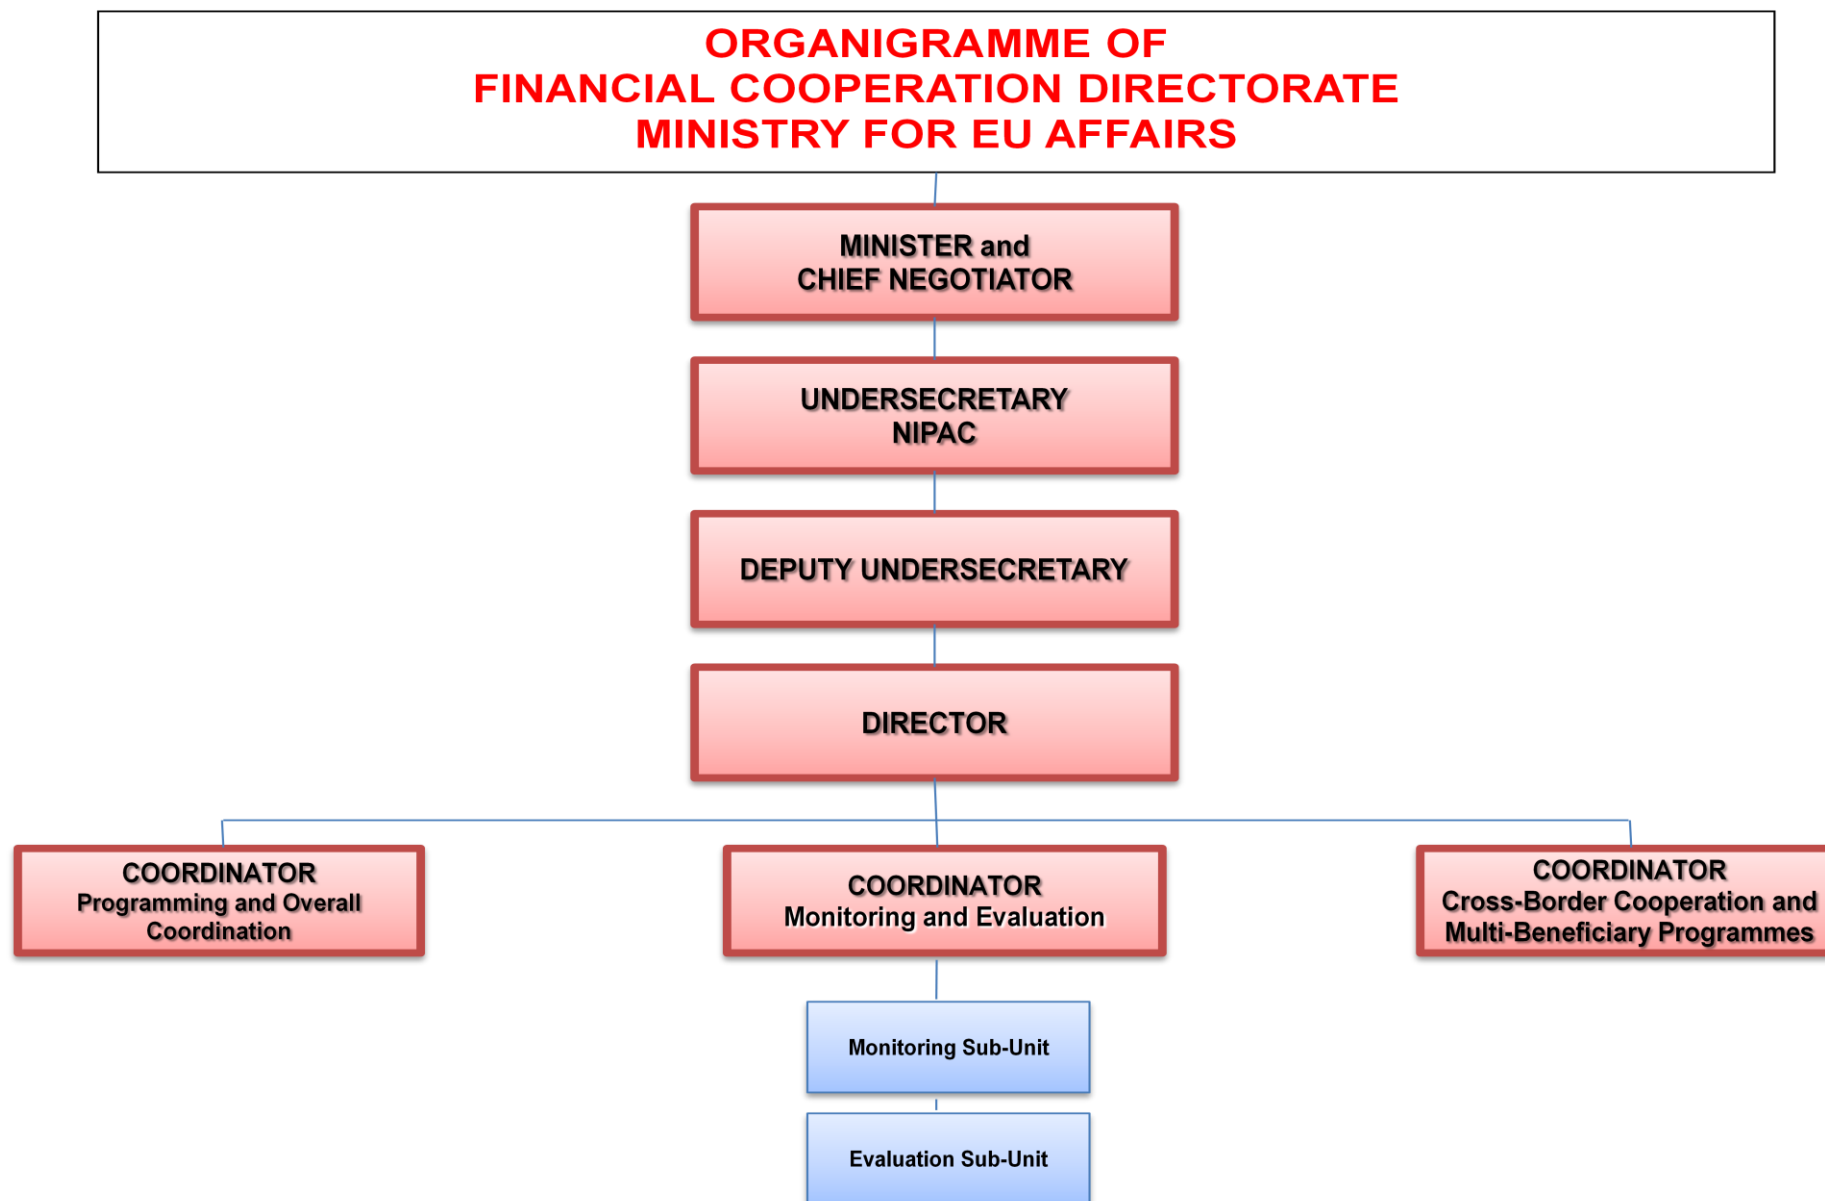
ORGANIGRAMME OF
FINANCIAL COOPERATION DIRECTORATE
MINISTRY FOR EU AFFAIRS

MINISTER and
CHIEF NEGOTIATOR

UNDERSECRETARY
NIPAC

DEPUTY UNDERSECRETARY

DIRECTOR

COORDINATOR
Programming and Overall Coordination

COORDINATOR
Monitoring and Evaluation

COORDINATOR
Cross-Border Cooperation and Multi-Beneficiary Programmes

Monitoring Sub-Unit

Evaluation Sub-Unit